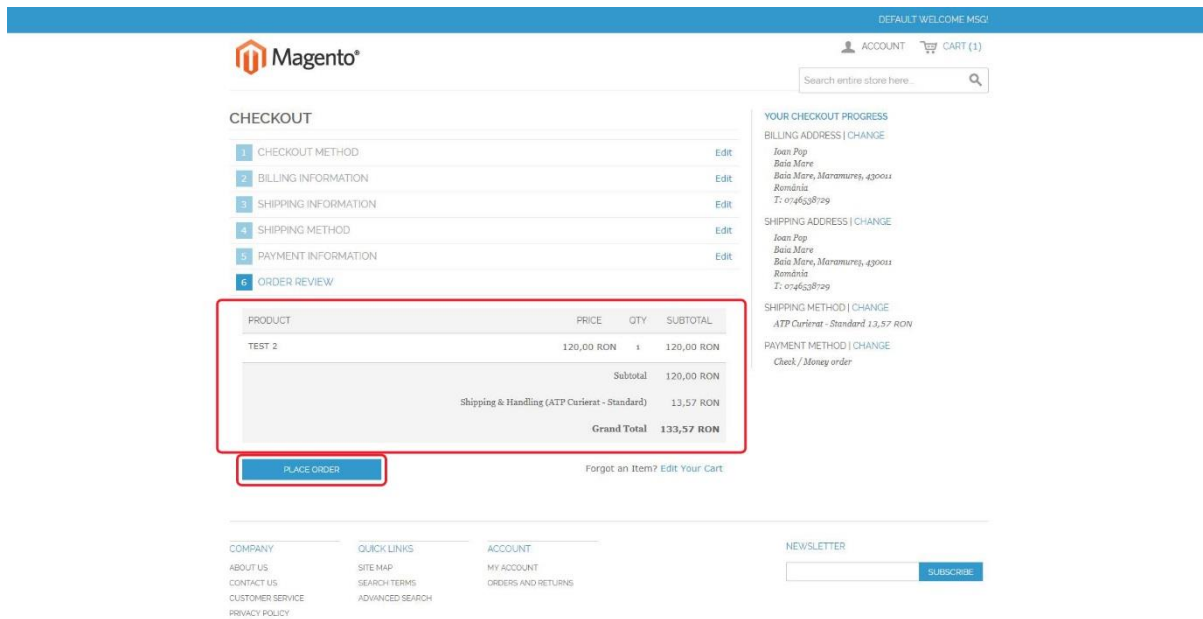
DEFAULT WELCOME MSG!

Magento®

ACCOUNT CART (1)

Search entire store here...

CHECKOUT

1 CHECKOUT METHOD Edit
2 BILLING INFORMATION Edit
3 SHIPPING INFORMATION Edit
4 SHIPPING METHOD Edit
5 PAYMENT INFORMATION Edit
6 ORDER REVIEW

| PRODUCT | PRICE | QTY | SUBTOTAL |
|---|---|---|---|
| TEST 2 | 120,00 RON | 1 | 120,00 RON |
| | | Subtotal | 120,00 RON |
| | | Shipping & Handling (ATP Curierat - Standard) | 13,57 RON |
| | | Grand Total | 133,57 RON |

PLACE ORDER

Forgot an Item? Edit Your Cart

YOUR CHECKOUT PROGRESS

BILLING ADDRESS | CHANGE
Ioan Pop
Baia Mare
Baia Mare, Maramureş, 430011
România
T: 0746538729

SHIPPING ADDRESS | CHANGE
Ioan Pop
Baia Mare
Baia Mare, Maramureş, 430011
România
T: 0746538729

SHIPPING METHOD | CHANGE
ATP Curierat - Standard 13,57 RON

PAYMENT METHOD | CHANGE
Check / Money order

COMPANY
ABOUT US
CONTACT US
CUSTOMER SERVICE
PRIVACY POLICY

QUICK LINKS
SITE MAP
SEARCH TERMS
ADVANCED SEARCH

ACCOUNT
MY ACCOUNT
ORDERS AND RETURNS

NEWSLETTER
SUBSCRIBE